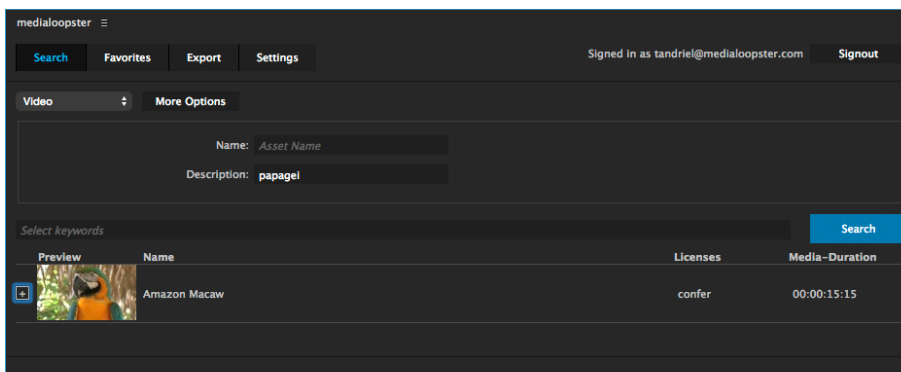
medialoopster ≡

Search Favorites Export Settings

Signed in as tandriel@medialoopster.com Signout

Video More Options

Name: Asset Name

Description: papagei

Select keywords

Search

| | Preview | Name | Licenses | Media-Duration |
|---|---|---|---|---|
| + | | Amazon Macaw | confer | 00:00:15:15 |